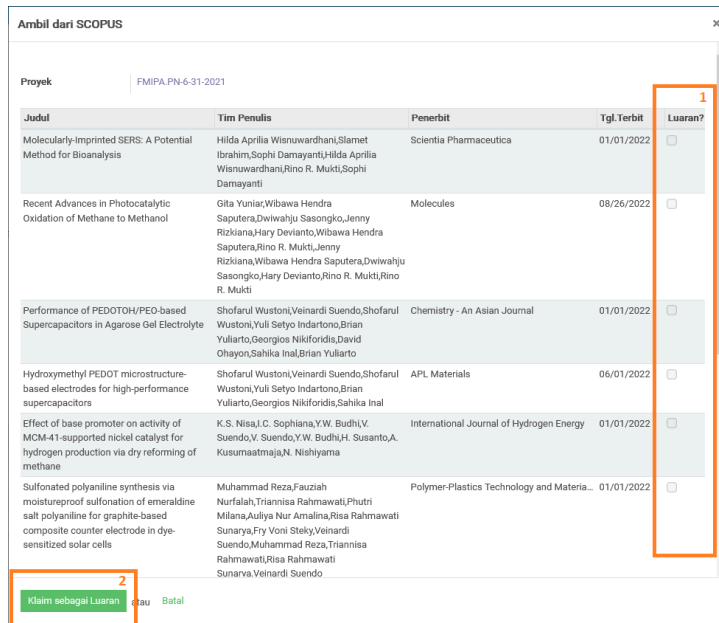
Ambil dari SCOPUS

×

Proyek FMIPA.PN-6-31-2021

1

| Judul | Tim Penulis | Penerbit | Tgl.Terbit | Luaran? |
|---|---|---|---|---|
| Molecularly-Imprinted SERS: A Potential Method for Bioanalysis | Hilda Aprilia Wisnuwardhani,Slamet Ibrahim,Sophi Damayanti,Hilda Aprilia Wisnuwardhani,Rino R. Mukti,Sophi Damayanti | Scientia Pharmaceutica | 01/01/2022 | |
| Recent Advances in Photocatalytic Oxidation of Methane to Methanol | Gita Yuniar,Wibawa Hendra Saputera,Dwiwahju Sasongko,Jenny Rizkiana,Hary Devianto,Wibawa Hendra Saputera,Rino R. Mukti,Jenny Rizkiana,Wibawa Hendra Saputera,Dwiwahju Sasongko,Hary Devianto,Rino R. Mukti,Rino R. Mukti | Molecules | 08/26/2022 | |
| Performance of PEDOTOH/PEO-based Supercapacitors in Agarose Gel Electrolyte | Shofarul Wustoni,Veinardi Suendo,Shofarul Wustoni,Yuli Setyo Indartono,Brian Yuliarto,Georgios Nikiforidis,David Ohayon,Sahika Inal,Brian Yuliarto | Chemistry - An Asian Journal | 01/01/2022 | |
| Hydroxymethyl PEDOT microstructure-based electrodes for high-performance supercapacitors | Shofarul Wustoni,Veinardi Suendo,Shofarul Wustoni,Yuli Setyo Indartono,Brian Yuliarto,Georgios Nikiforidis,Sahika Inal | APL Materials | 06/01/2022 | |
| Effect of base promoter on activity of MCM-41-supported nickel catalyst for hydrogen production via dry reforming of methane | K.S. Nisa,I.C. Sophiana,Y.W. Budhi,V. Suendo,V. Suendo,Y.W. Budhi,H. Susanto,A. Kusumaatmaja,N. Nishiyama | International Journal of Hydrogen Energy | 01/01/2022 | |
| Sulfonated polyaniline synthesis via moistureproof sulfonation of emeraldine salt polyaniline for graphite-based composite counter electrode in dye-sensitized solar cells | Muhammad Reza,Fauziah Nurfalah,Triannisa Rahmawati,Phutri Milana,Auliya Nur Amalina,Risa Rahmawati Sunarya,Fry Voni Steky,Veinardi Suendo,Muhammad Reza,Triannisa Rahmawati,Risa Rahmawati Sunarya,Veinardi Suendo | Polymer-Plastics Technology and Materia... | 01/01/2022 | |

2

Klaim sebagai Luaran atau Batal